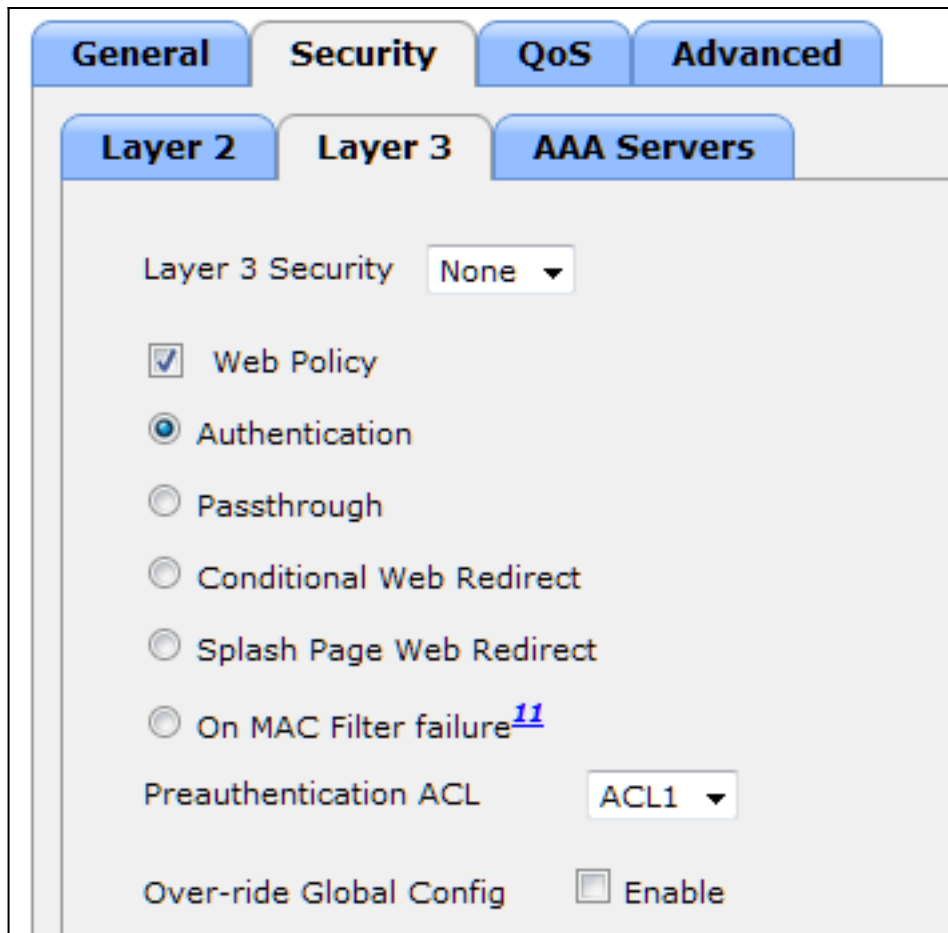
General Security QoS Advanced

Layer 2 Layer 3 AAA Servers

Layer 3 Security None

Web Policy

Authentication

Passthrough

Conditional Web Redirect

Splash Page Web Redirect

On MAC Filter failure$^{11}$

Preauthentication ACL ACL1

Over-ride Global Config Enable